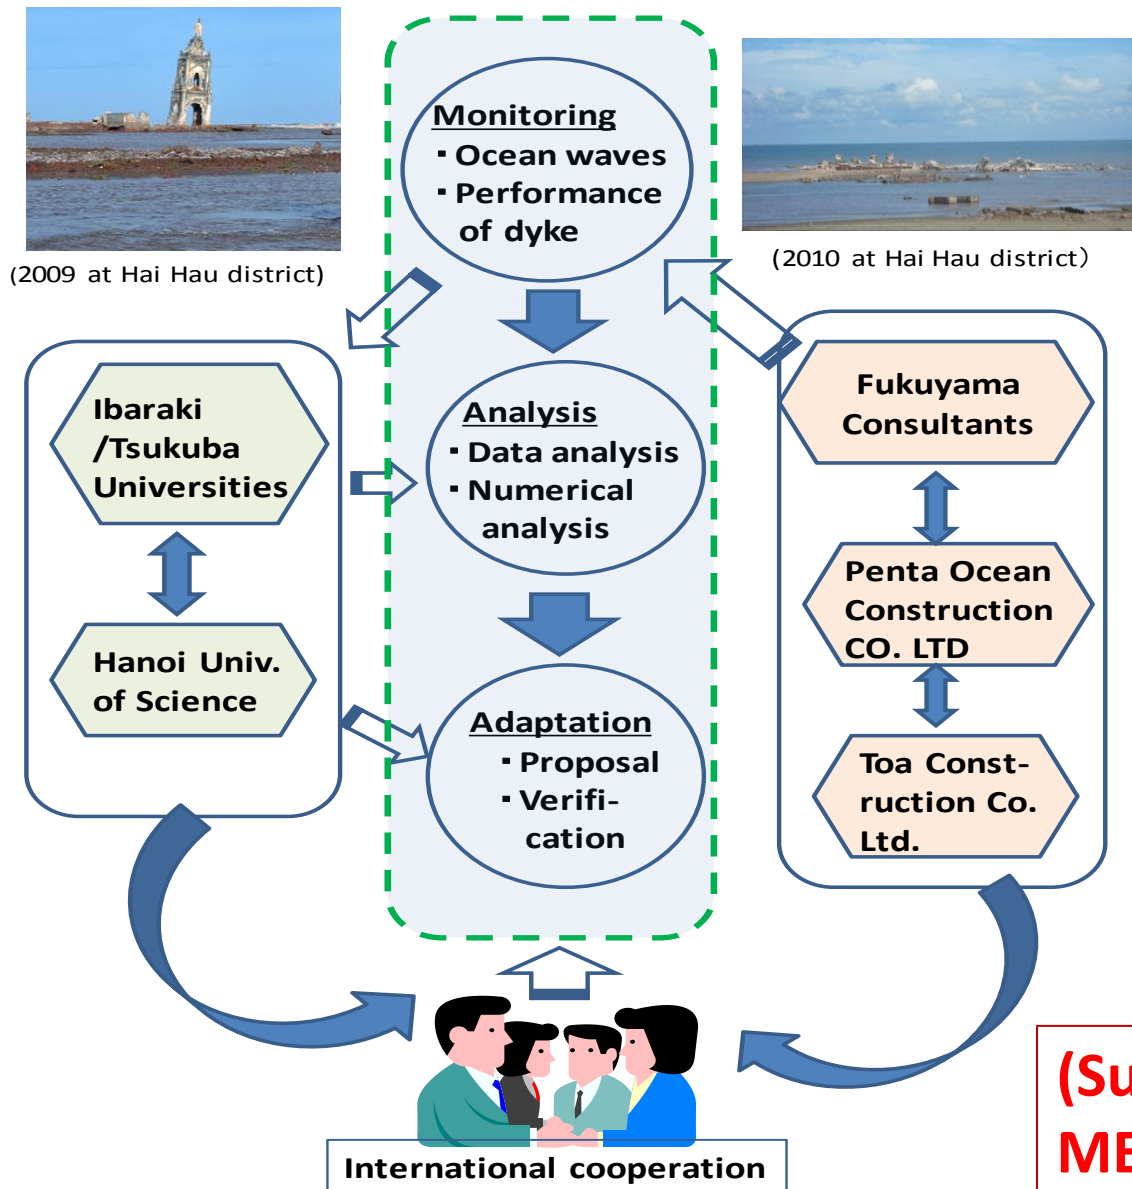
(2009 at Hai Hau district)

Monitoring
・Ocean waves
・Performance of dyke

(2010 at Hai Hau district)

Ibaraki /Tsukuba Universities

Hanoi Univ. of Science

Analysis
・Data analysis
・Numerical analysis

Adaptation
・Proposal
・Verification

Fukuyama Consultants

Penta Ocean Construction CO. LTD

Toa Construction Co. Ltd.

International cooperation

(Su
ME